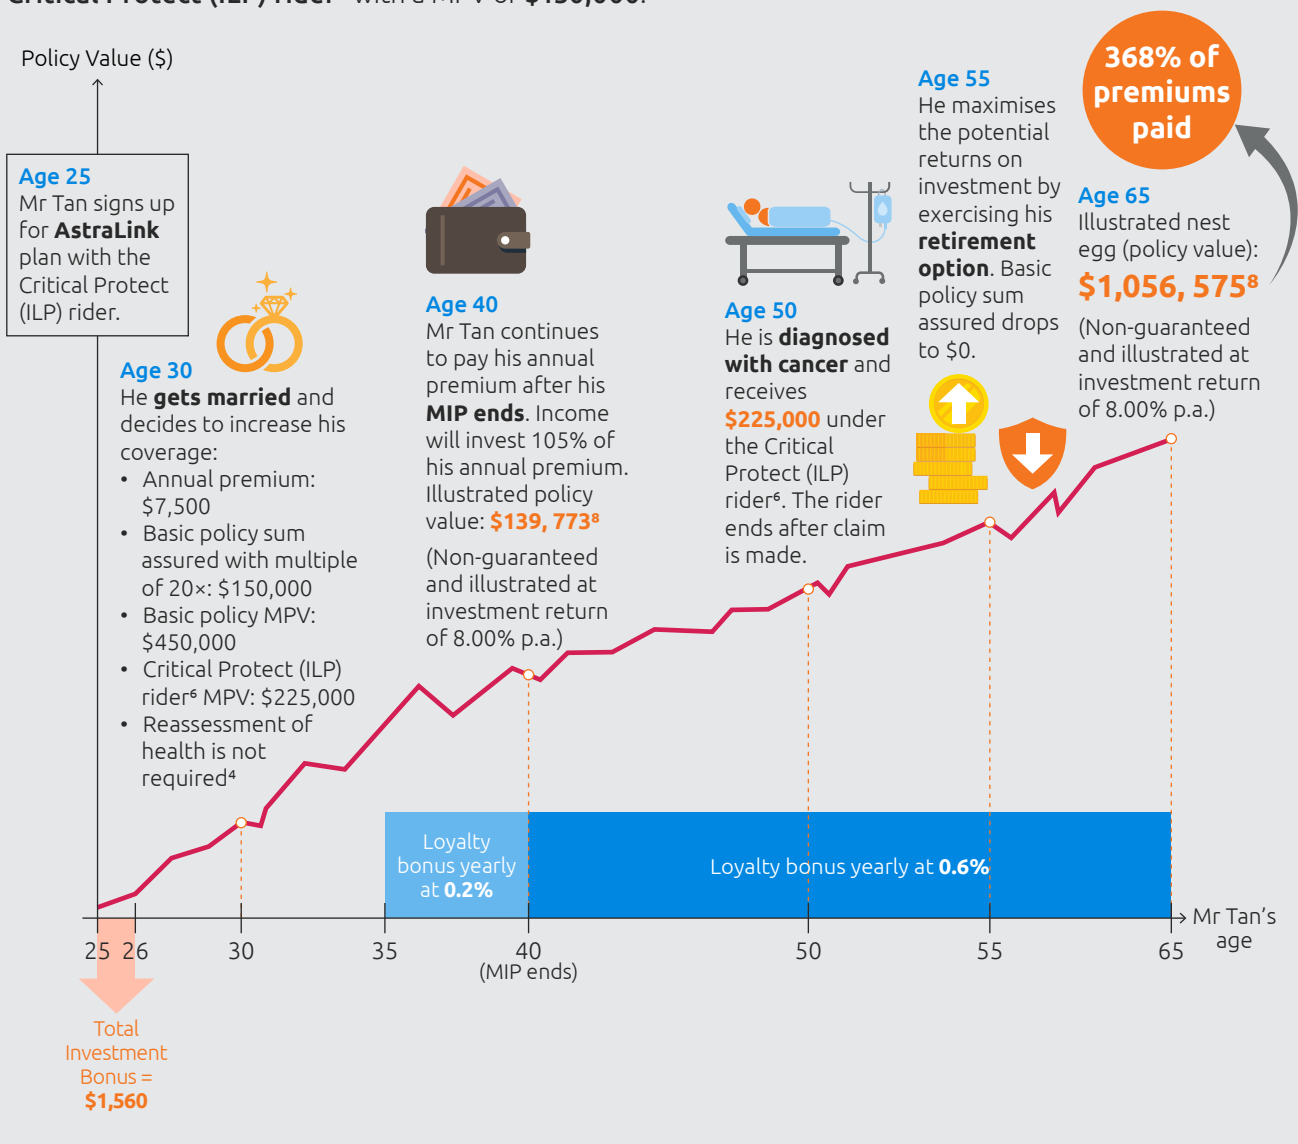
Policy Value ($)

Age 25
Mr Tan signs up for **AstraLink** plan with the Critical Protect (ILP) rider.

Age 30
He **gets married** and decides to increase his coverage:
• Annual premium: $7,500
• Basic policy sum assured with multiple of 20×: $150,000
• Basic policy MPV: $450,000
• Critical Protect (ILP) rider⁶ MPV: $225,000
• Reassessment of health is not required⁴

Age 40
Mr Tan continues to pay his annual premium after his **MIP ends**. Income will invest 105% of his annual premium. Illustrated policy value: **$139, 773⁸**

(Non-guaranteed and illustrated at investment return of 8.00% p.a.)

Age 50
He is **diagnosed with cancer** and receives **$225,000** under the Critical Protect (ILP) rider⁶. The rider ends after claim is made.

Age 55
He maximises the potential returns on investment by exercising his **retirement option**. Basic policy sum assured drops to $0.

368% of premiums paid

Age 65
Illustrated nest egg (policy value): **$1,056, 575⁸**
(Non-guaranteed and illustrated at investment return of 8.00% p.a.)

Loyalty bonus yearly at **0.2%**

Loyalty bonus yearly at **0.6%**

25 26 30 35 40 (MIP ends) 50 55 65 Mr Tan's age

Total Investment Bonus = **$1,560**